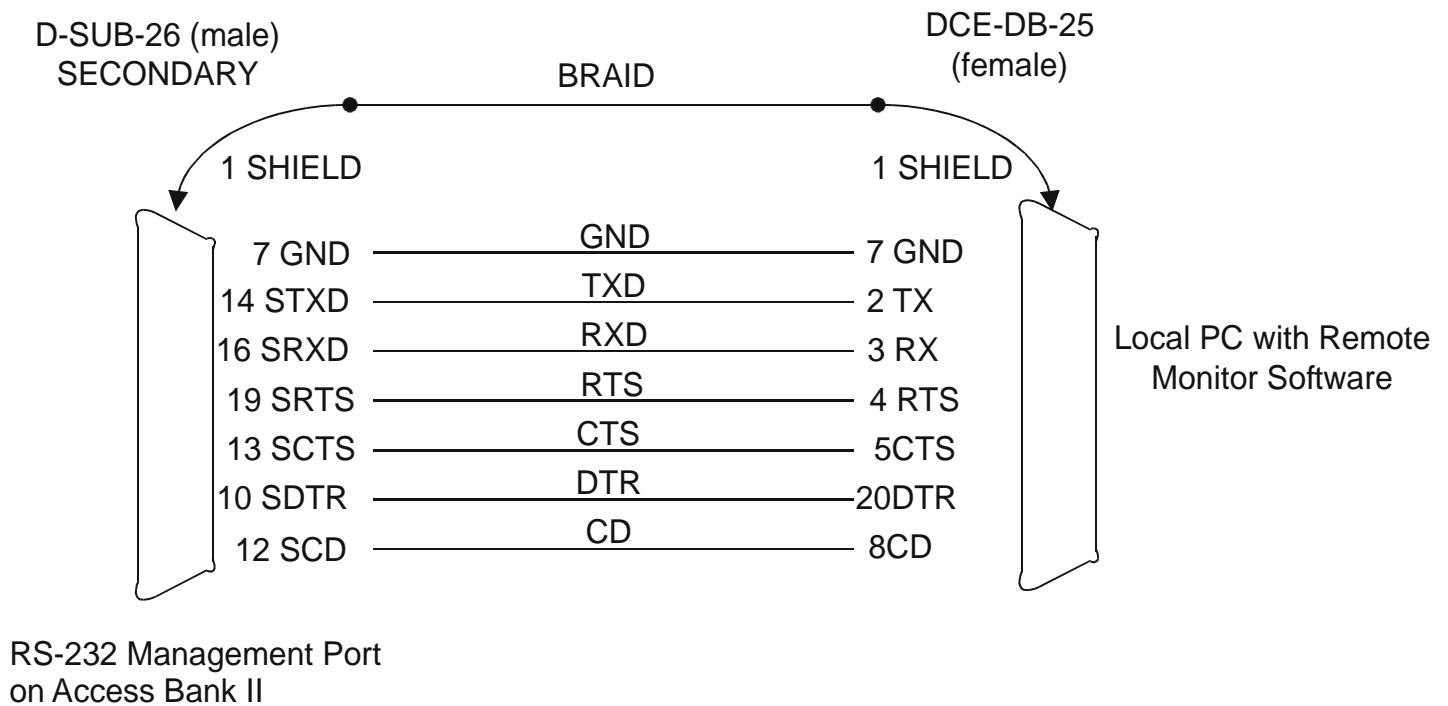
D-SUB-26 (male)
SECONDARY

DCE-DB-25
(female)

BRAID

1 SHIELD

1 SHIELD

7 GND — GND — 7 GND
14 STXD — TXD — 2 TX
16 SRXD — RXD — 3 RX
19 SRTS — RTS — 4 RTS
13 SCTS — CTS — 5CTS
10 SDTR — DTR — 20DTR
12 SCD — CD — 8CD

Local PC with Remote Monitor Software

RS-232 Management Port on Access Bank II